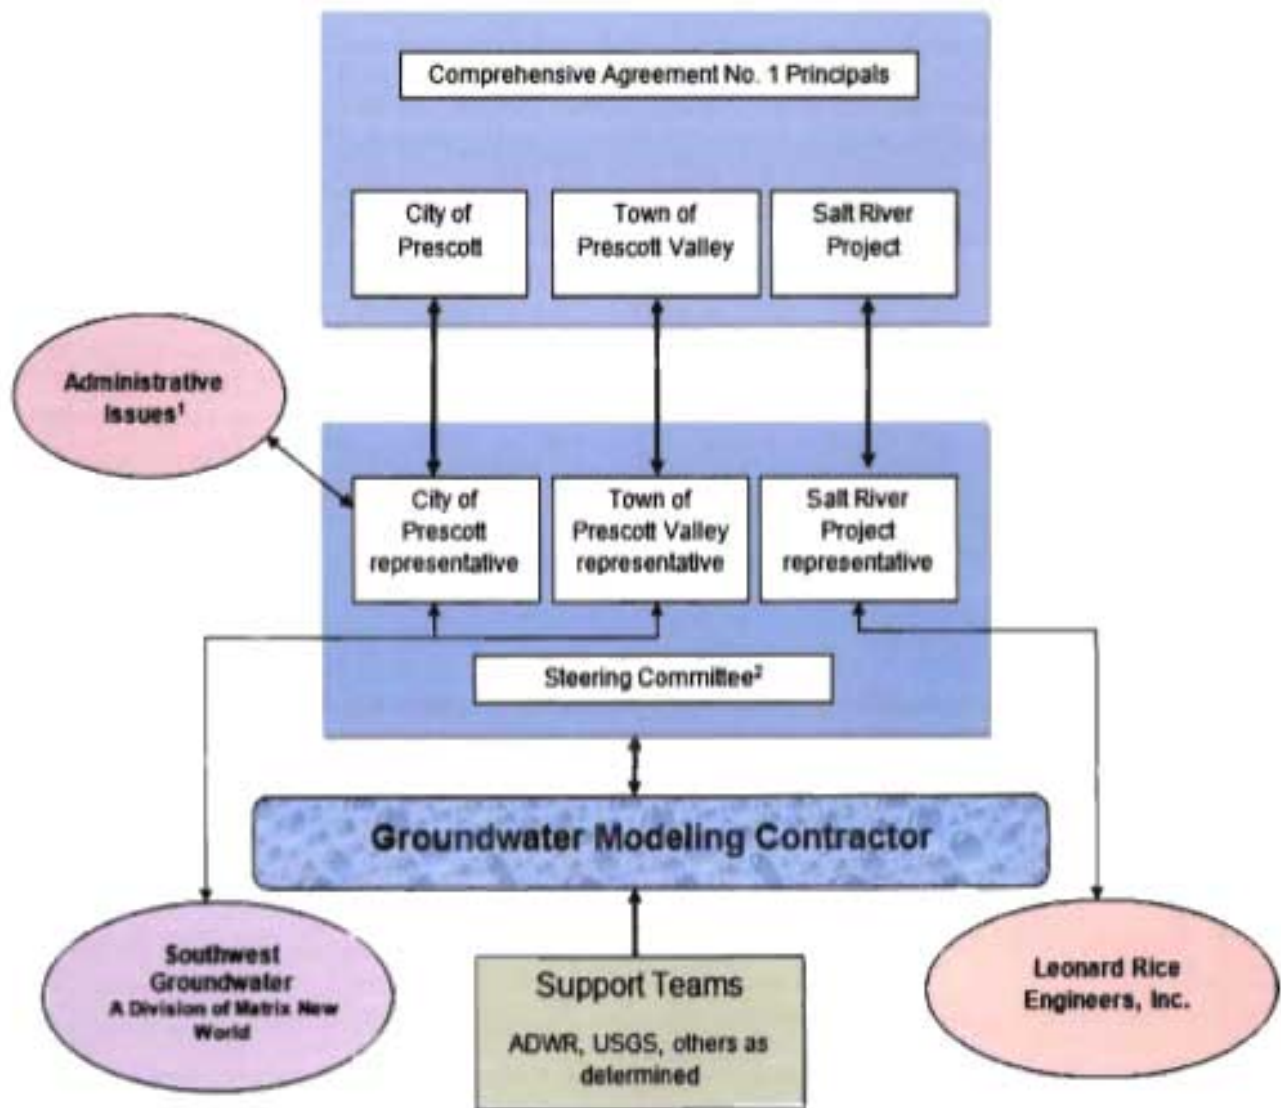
Comprehensive Agreement No. 1 Principals

City of Prescott

Town of Prescott Valley

Salt River Project

Administrative Issues$^1$

City of Prescott representative

Town of Prescott Valley representative

Salt River Project representative

Steering Committee$^2$

Groundwater Modeling Contractor

Southwest Groundwater A Division of Matrix New World

Support Teams

ADWR, USGS, others as determined

Leonard Rice Engineers, Inc.